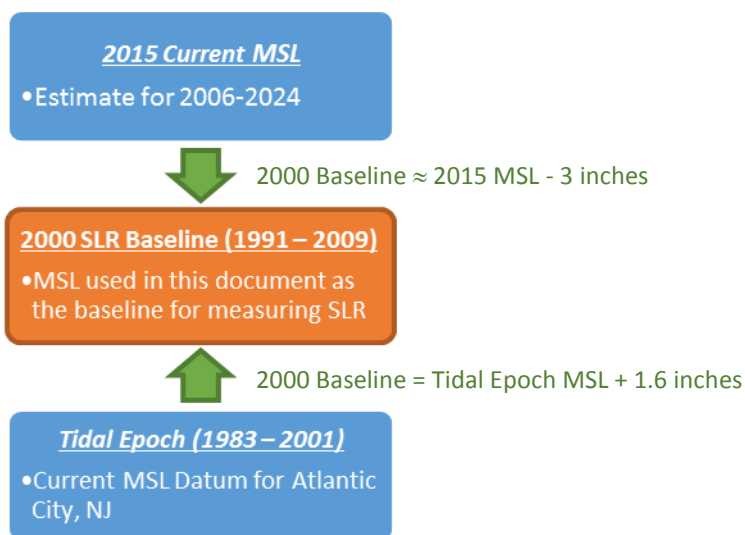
2015 Current MSL

•Estimate for 2006-2024

2000 Baseline $\approx$ 2015 MSL - 3 inches

2000 SLR Baseline (1991 – 2009)

•MSL used in this document as the baseline for measuring SLR

2000 Baseline = Tidal Epoch MSL + 1.6 inches

Tidal Epoch (1983 – 2001)

•Current MSL Datum for Atlantic City, NJ